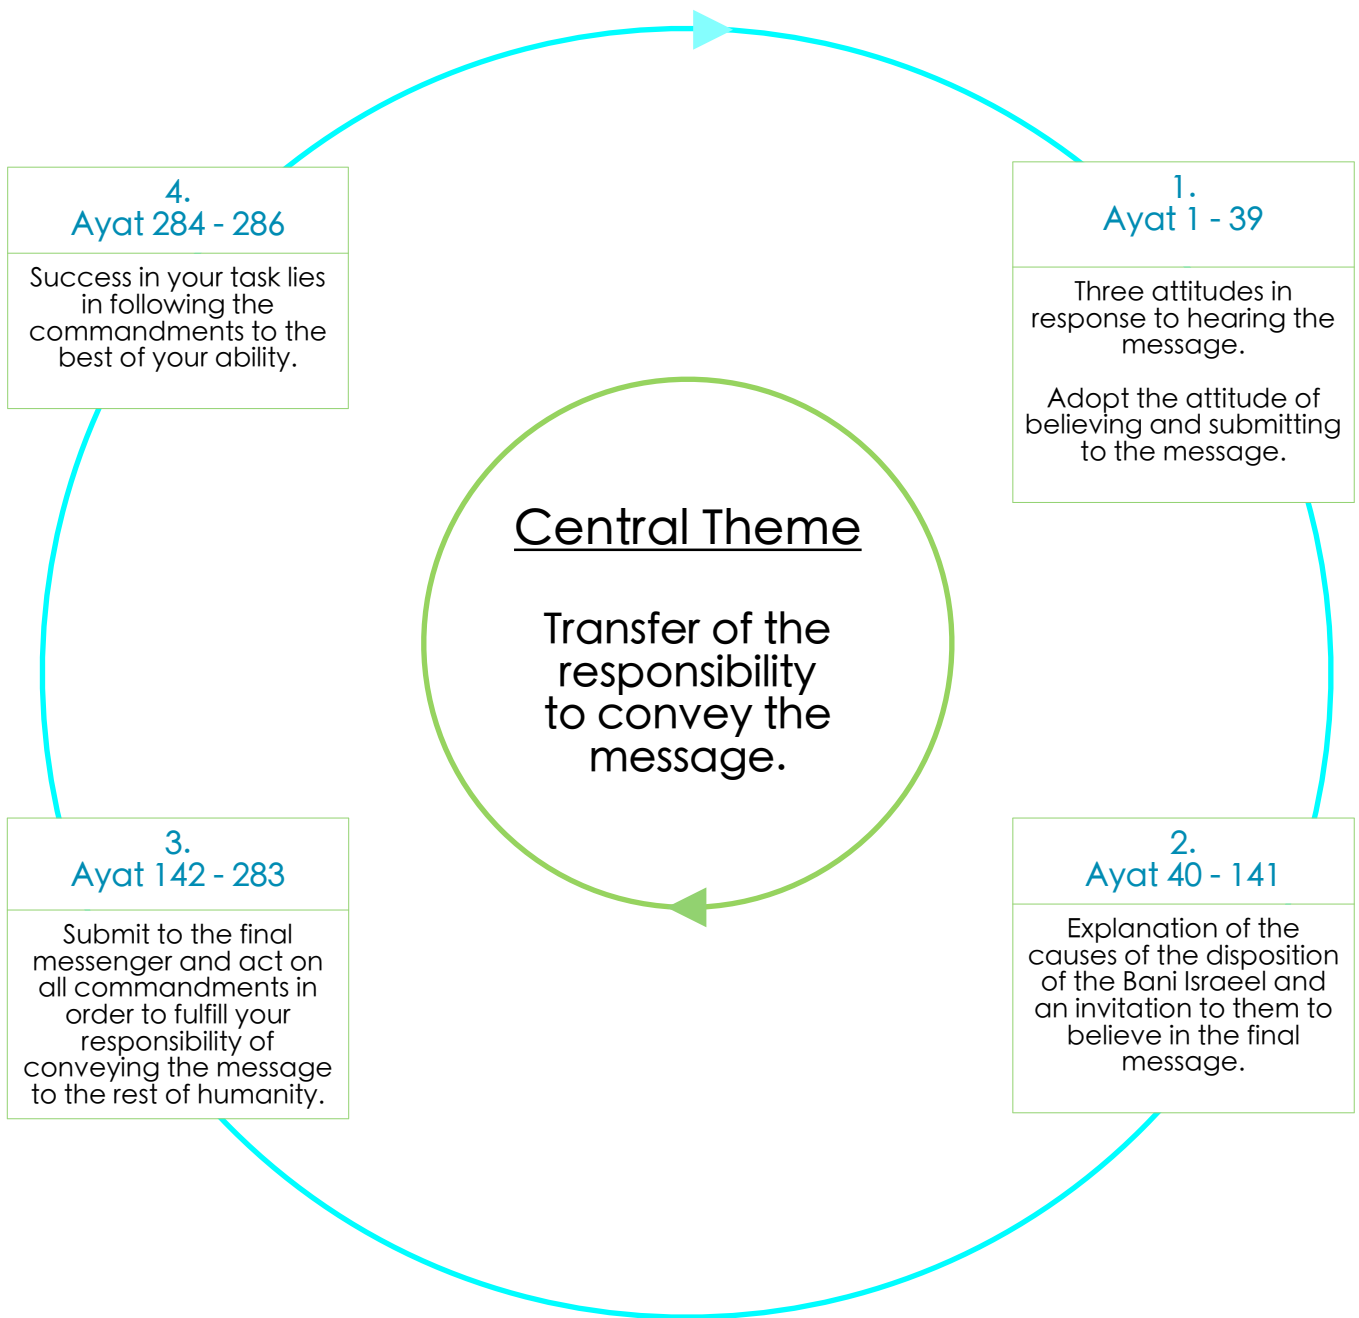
Central Theme

Transfer of the responsibility to convey the message.

1.
Ayat 1 - 39

Three attitudes in response to hearing the message.

Adopt the attitude of believing and submitting to the message.

2.
Ayat 40 - 141

Explanation of the causes of the disposition of the Bani Israeel and an invitation to them to believe in the final message.

3.
Ayat 142 - 283

Submit to the final messenger and act on all commandments in order to fulfill your responsibility of conveying the message to the rest of humanity.

4.
Ayat 284 - 286

Success in your task lies in following the commandments to the best of your ability.